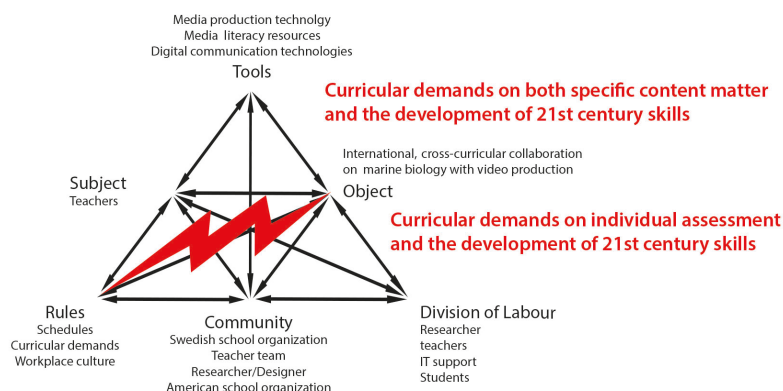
Media production technolgy
Media literacy resources
Digital communication technologies
Tools

Curricular demands on both specific content matter and the development of 21st century skills

International, cross-curricular collaboration on marine biology with video production
Object

Subject
Teachers

Curricular demands on individual assessment and the development of 21st century skills

Rules
Schedules
Curricular demands
Workplace culture

Community
Swedish school organization
Teacher team
Researcher/Designer
American school organization

Division of Labour
Researcher
teachers
IT support
Students